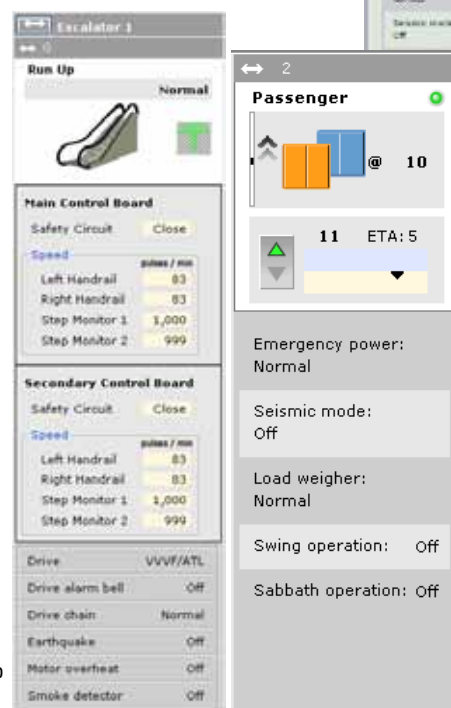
Escalator 1

0

Run Up

Normal

Main Control Board

Safety Circuit Close

Speed

pulses / min

| | |
|---|---|
| Left Handrail | 83 |
| Right Handrail | 83 |
| Step Monitor 1 | 1,000 |
| Step Monitor 2 | 999 |

Secondary Control Board

Safety Circuit Close

Speed

pulses / min

| | |
|---|---|
| Left Handrail | 83 |
| Right Handrail | 83 |
| Step Monitor 1 | 1,000 |
| Step Monitor 2 | 999 |

| | |
|---|---|
| Drive | VVVF/ATL |
| Drive alarm bell | Off |
| Drive chain | Normal |
| Earthquake | Off |
| Motor overheat | Off |
| Smoke detector | Off |

Seismic mode

Off

2

Passenger

@ 10

11 ETA: 5

Emergency power: Normal

Seismic mode: Off

Load weigher: Normal

Swing operation: Off

Sabbath operation: Off